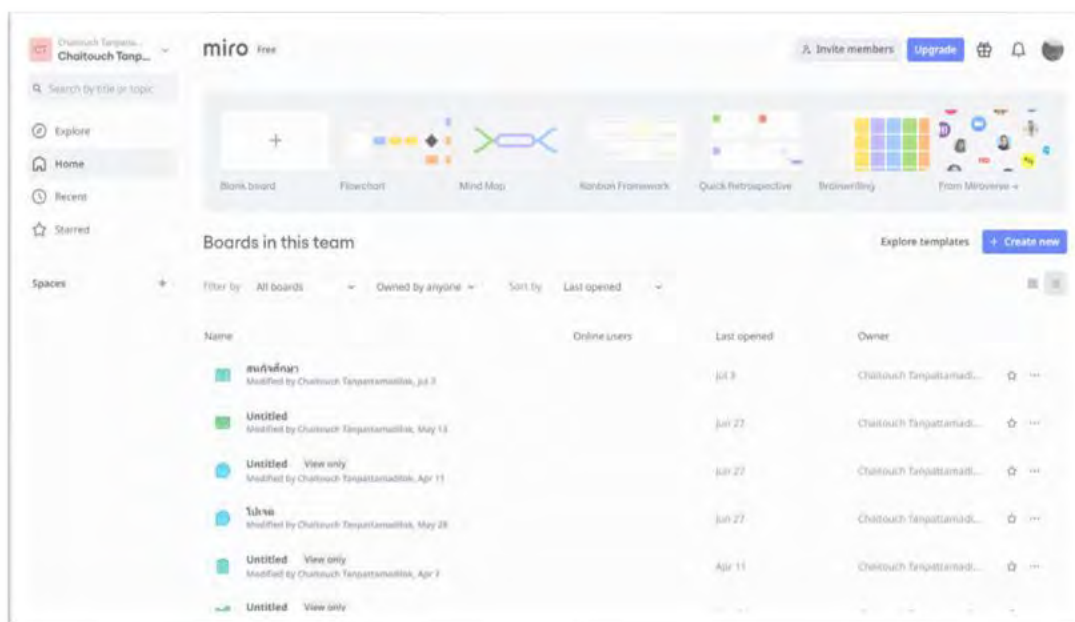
CT Chaitouch Tanpatta...
Chaitouch Tanp...

Search by title or topic

Explore
Home
Recent
Starred

Spaces +

miro Free

Invite members Upgrade

+
Blank board
Flowchart
Mind Map
Kanban Framework
Quick Retrospective
Brainwriting
From Miroverse →

Boards in this team

Explore templates
+ Create new

Filter by All boards
Owned by anyone
Sort by Last opened

| Name | Online users | Last opened | Owner |
|---|---|---|---|
| สนก์จศึกษา Modified by Chaitouch Tanpattamadilok, Jul 3 | | Jul 3 | Chaitouch Tanpattamadi... |
| Untitled Modified by Chaitouch Tanpattamadilok, May 13 | | Jun 27 | Chaitouch Tanpattamadi... |
| Untitled View only Modified by Chaitouch Tanpattamadilok, Apr 11 | | Jun 27 | Chaitouch Tanpattamadi... |
| ไม่จจด Modified by Chaitouch Tanpattamadilok, May 28 | | Jun 27 | Chaitouch Tanpattamadi... |
| Untitled View only Modified by Chaitouch Tanpattamadilok, Apr 7 | | Apr 11 | Chaitouch Tanpattamadi... |
| Untitled View only | | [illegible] | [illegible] |